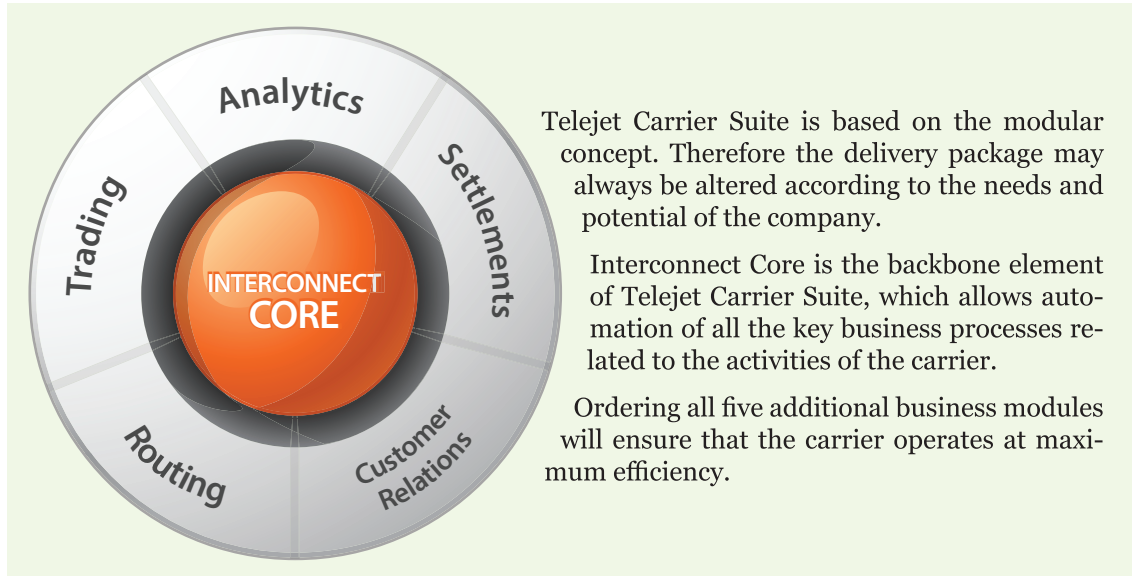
Analytics

Settlements

Customer Relations

Routing

Trading

INTERCONNECT CORE

Telejet Carrier Suite is based on the modular concept. Therefore the delivery package may always be altered according to the needs and potential of the company.

Interconnect Core is the backbone element of Telejet Carrier Suite, which allows automation of all the key business processes related to the activities of the carrier.

Ordering all five additional business modules will ensure that the carrier operates at maximum efficiency.